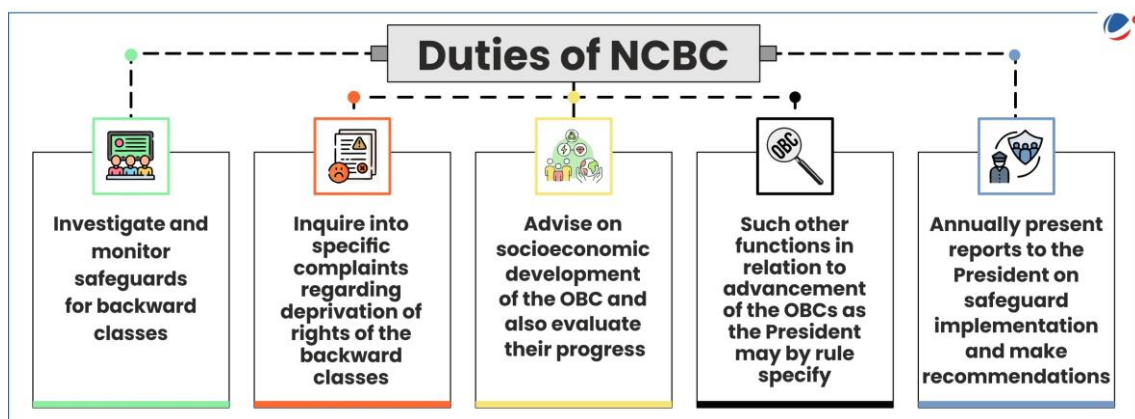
Duties of NCBC

Investigate and monitor safeguards for backward classes

Inquire into specific complaints regarding deprivation of rights of the backward classes

Advise on socioeconomic development of the OBC and also evaluate their progress

OBC

Such other functions in relation to advancement of the OBCs as the President may by rule specify

Annually present reports to the President on safeguard implementation and make recommendations